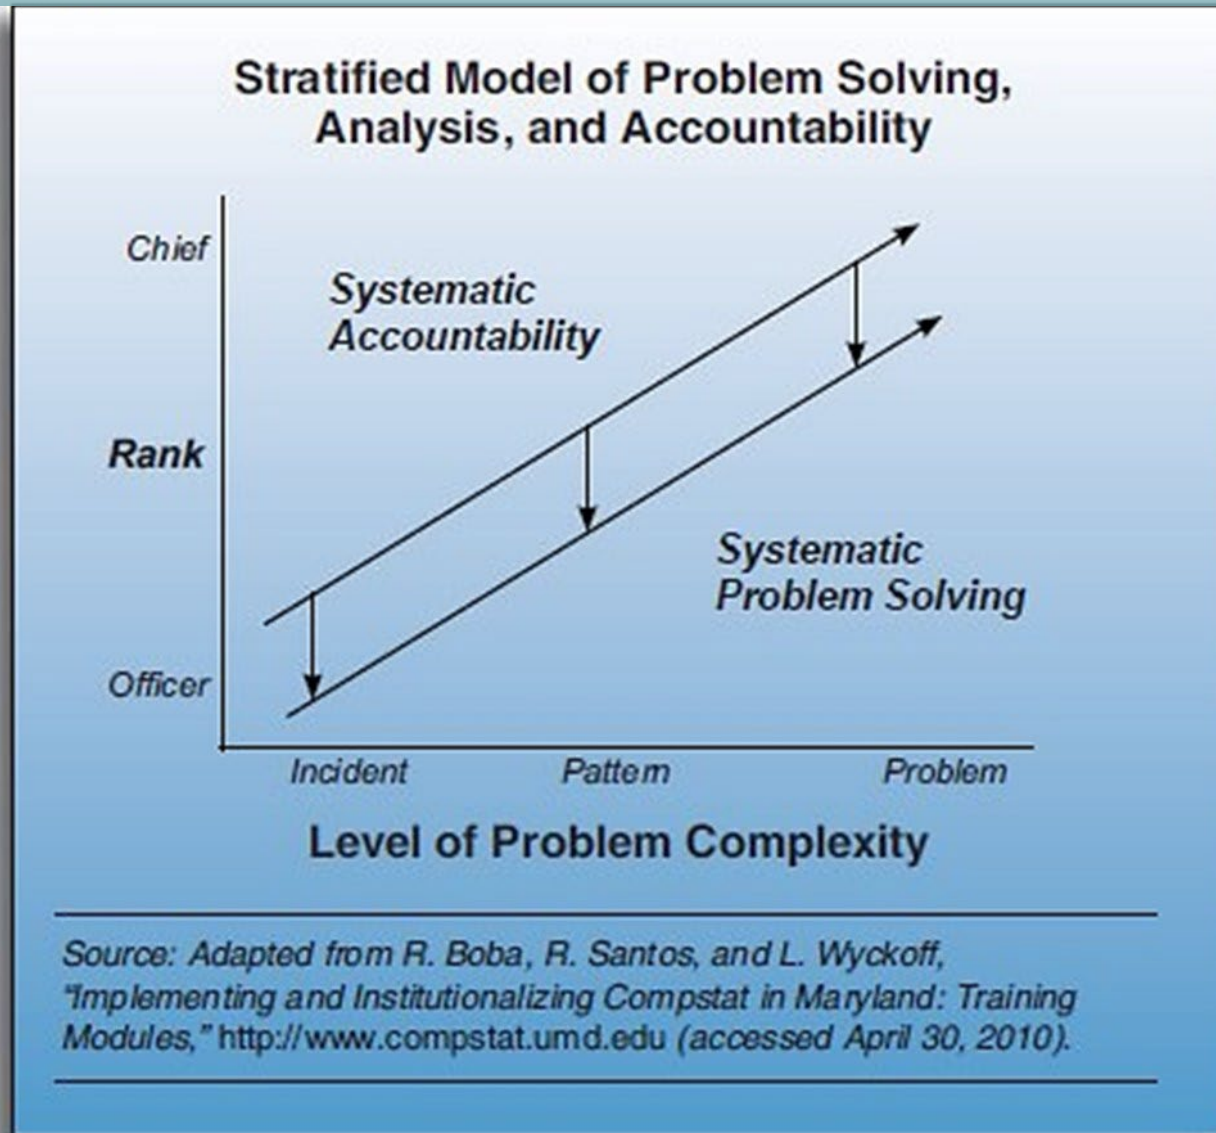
Stratified Model of Problem Solving, Analysis, and Accountability

Chief

Systematic Accountability

Rank

Systematic Problem Solving

Officer

Incident

Pattern

Problem

Level of Problem Complexity

Source: Adapted from R. Boba, R. Santos, and L. Wyckoff, "Implementing and Institutionalizing Compstat in Maryland: Training Modules," http://www.compstat.umd.edu (accessed April 30, 2010).